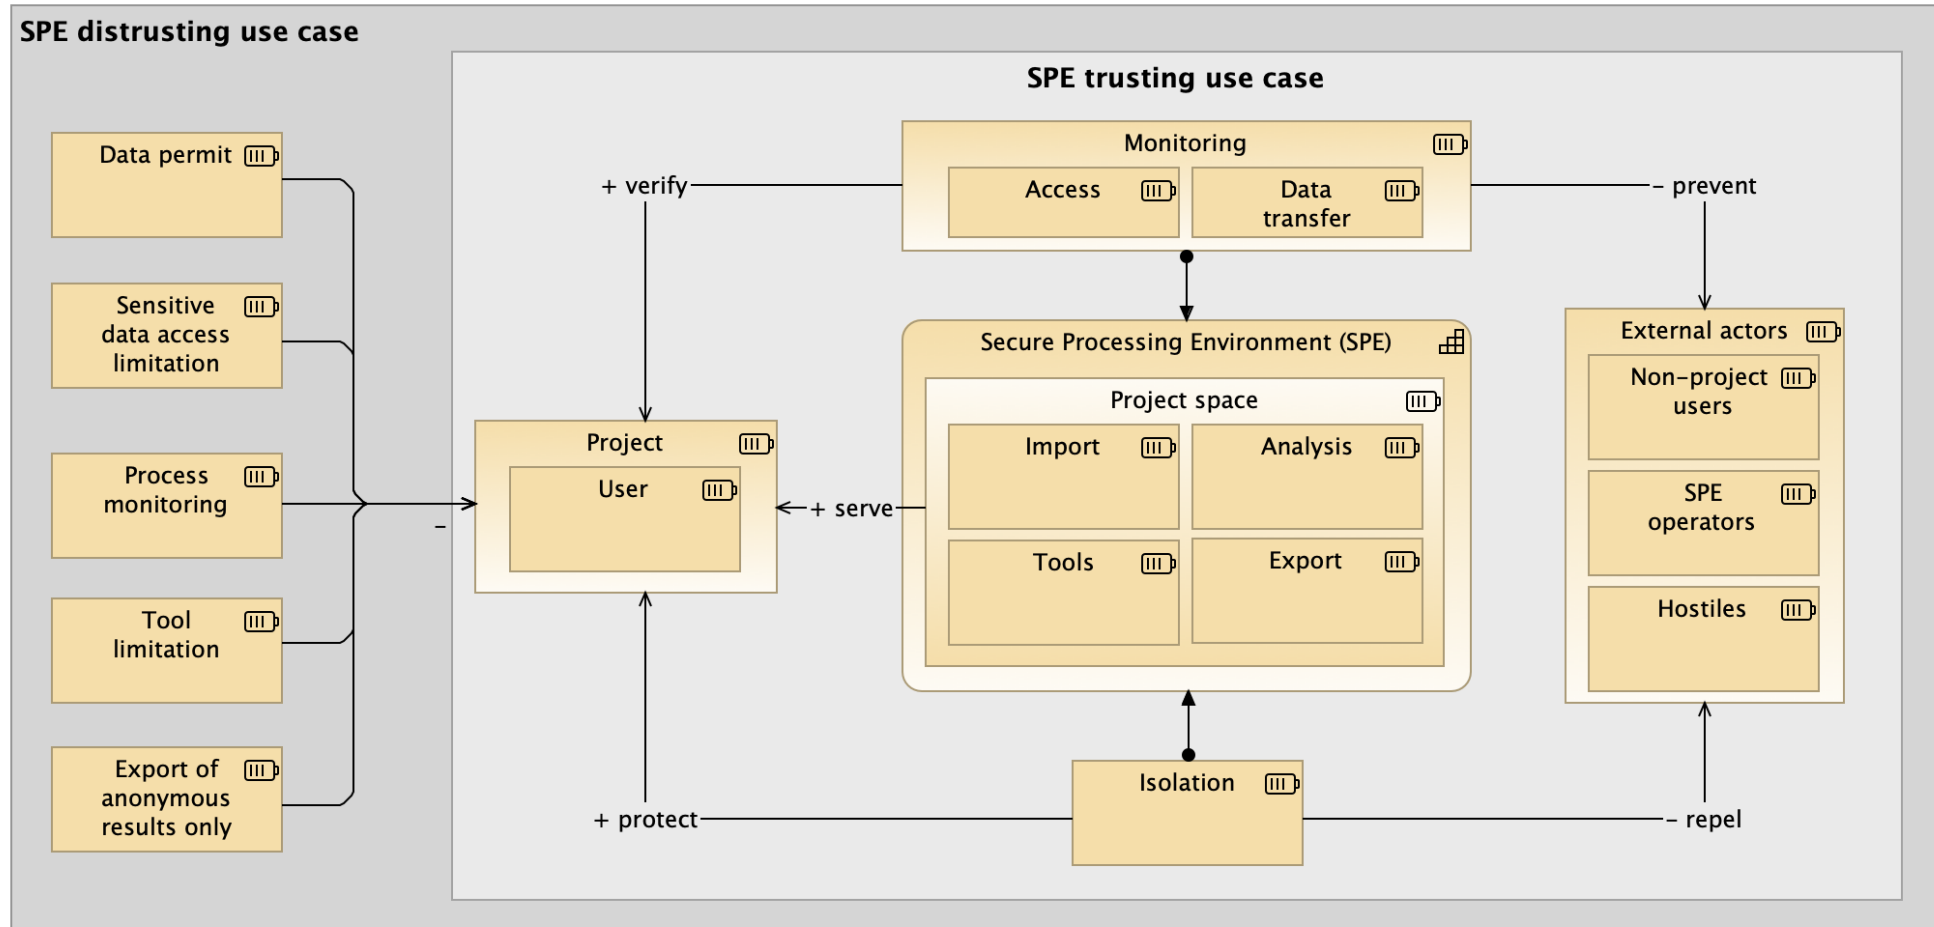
SPE distrusting use case

Data permit

Sensitive data access limitation

Process monitoring

Tool limitation

Export of anonymous results only

–

SPE trusting use case

+ verify

Monitoring

Access

Data transfer

– prevent

Project

User

+ serve

Secure Processing Environment (SPE)

Project space

Import

Analysis

Tools

Export

External actors

Non–project users

SPE operators

Hostiles

Isolation

+ protect

– repel